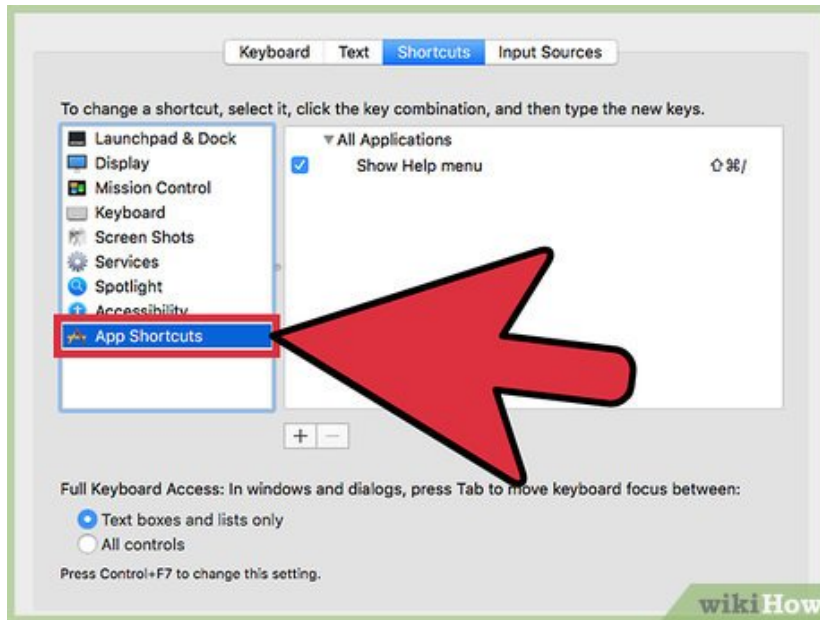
Keyboard Text Shortcuts Input Sources

To change a shortcut, select it, click the key combination, and then type the new keys.

Launchpad & Dock
Display
Mission Control
Keyboard
Screen Shots
Services
Spotlight
Accessibility
App Shortcuts

▼All Applications
Show Help menu ⇧⌘/

+ −

Full Keyboard Access: In windows and dialogs, press Tab to move keyboard focus between:
Text boxes and lists only
All controls
Press Control+F7 to change this setting.

wikiHow